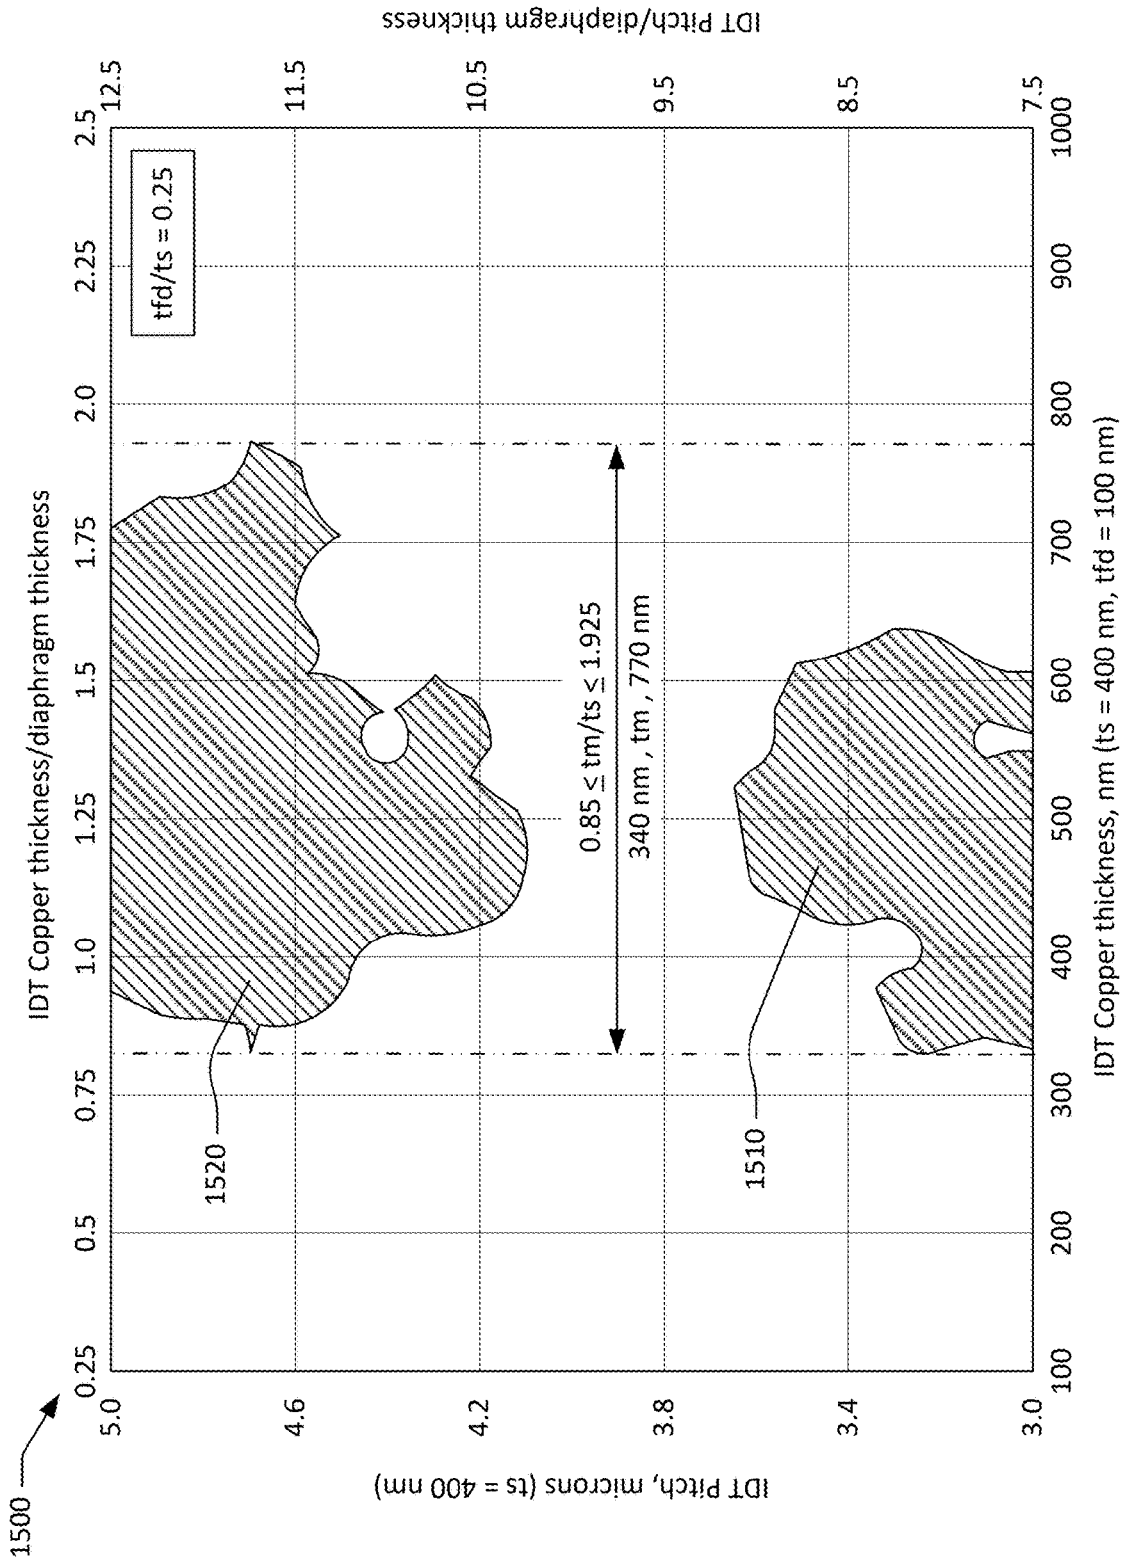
1500

IDT Copper thickness/diaphragm thickness

0.25 0.5 0.75 1.0 1.25 1.5 1.75 2.0 2.25 2.5

tfd/ts = 0.25

IDT Pitch, microns (ts = 400 nm)

5.0 4.6 4.2 3.8 3.4 3.0

IDT Pitch/diaphragm thickness

12.5 11.5 10.5 9.5 8.5 7.5

$0.85 \leq tm/ts \leq 1.925$

340 nm , tm , 770 nm

1520

1510

100 200 300 400 500 600 700 800 900 1000

IDT Copper thickness, nm (ts = 400 nm, tfd = 100 nm)